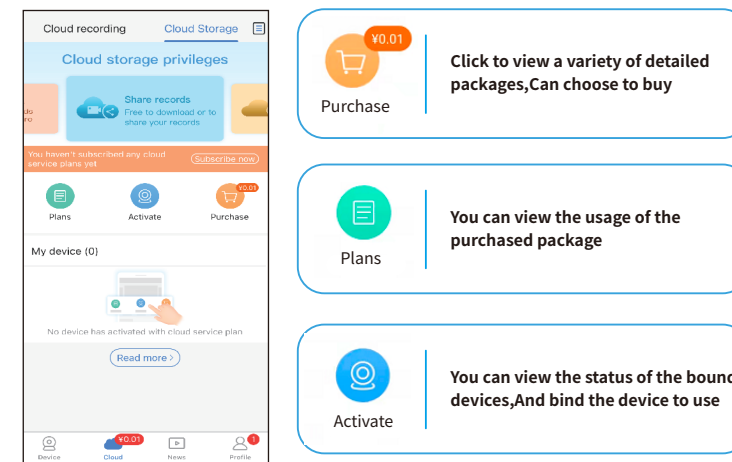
Cloud recording Cloud Storage

Cloud storage privileges

ds
ro

Share records
Free to download or to share your records

You haven't subscribed any cloud service plans yet
Subscribe now

Plans Activate ¥0.01 Purchase

My device (0)

No device has activated with cloud service plan.

Read more >

Device ¥0.01 Cloud News 1 Profile

¥0.01
Purchase

Click to view a variety of detailed packages,Can choose to buy

Plans

You can view the usage of the purchased package

Activate

You can view the status of the bound devices,And bind the device to use